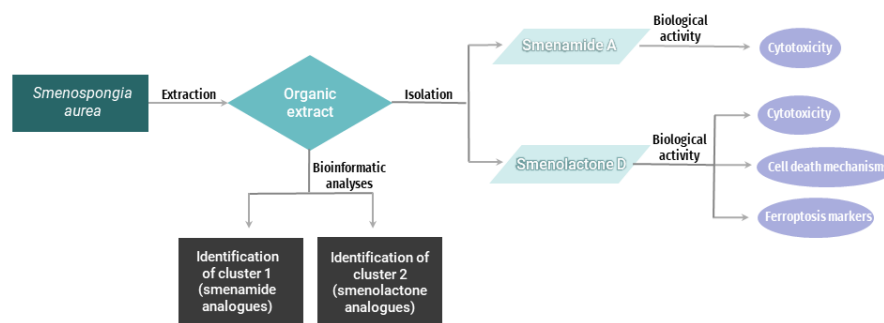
Smenospongia aurea

Extraction

Organic extract

Isolation

Smenamide A

Biological activity

Cytotoxicity

Smenolactone D

Biological activity

Cytotoxicity

Cell death mechanism

Ferroptosis markers

Bioinformatic analyses

Identification of cluster 1 (smenamide analogues)

Identification of cluster 2 (smenolactone analogues)